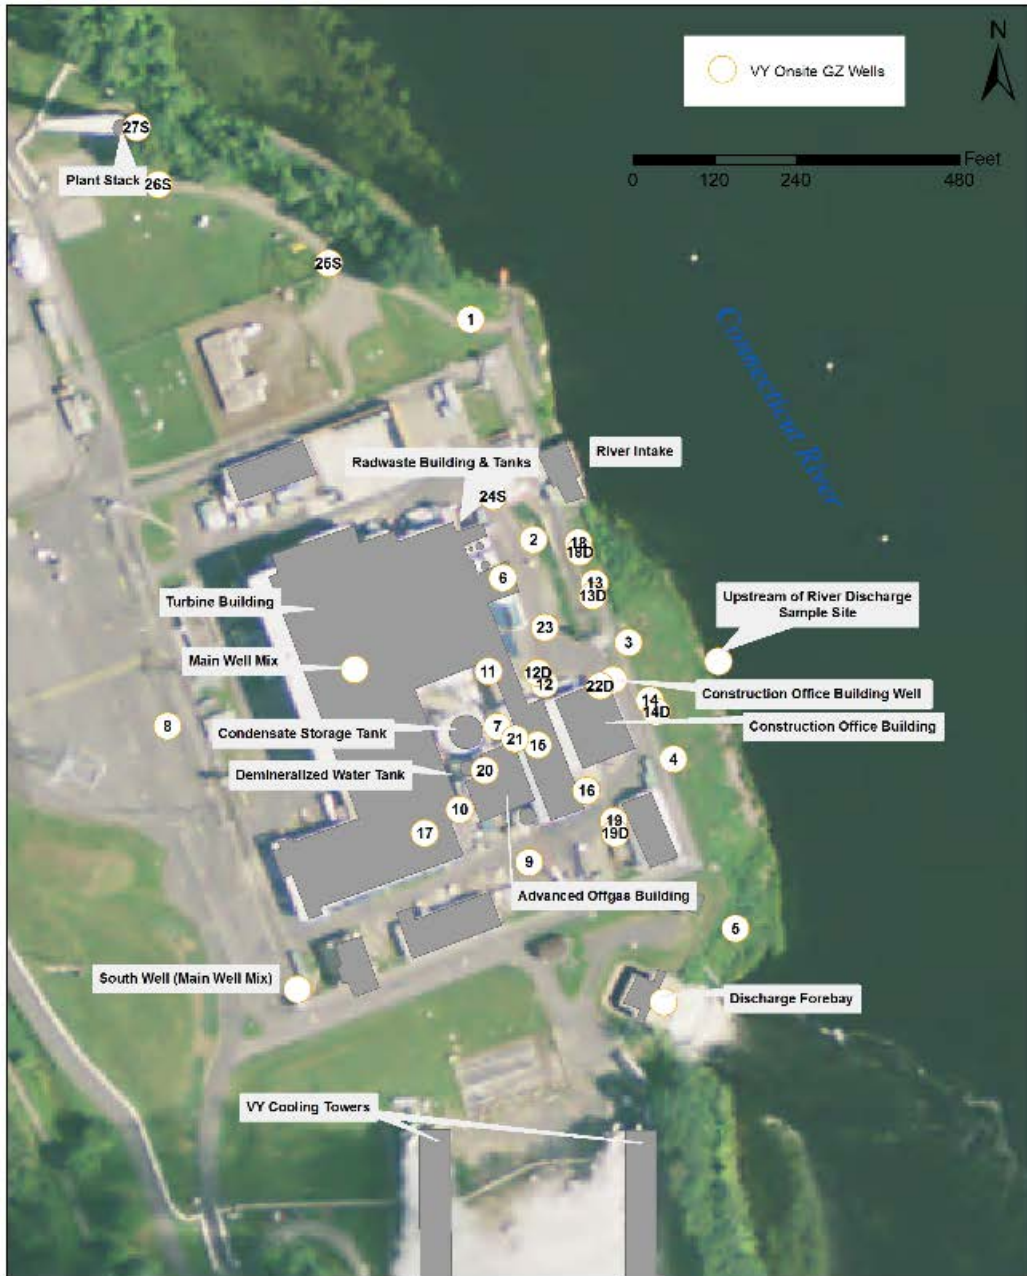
VY Onsite GZ Wells

N

Feet
0 120 240 480

Connecticut River

27S
Plant Stack
26S
25S
1
Radwaste Building & Tanks
River Intake
24S
2
18
18D
6
13
13D
Turbine Building
Upstream of River Discharge Sample Site
23
3
Main Well Mix
11
12D
12
22D
Construction Office Building Well
14
14D
Construction Office Building
8
Condensate Storage Tank
7
21
15
4
Demineralized Water Tank
20
16
10
19
19D
17
9
Advanced Offgas Building
5
South Well (Main Well Mix)
Discharge Forebay
VY Cooling Towers